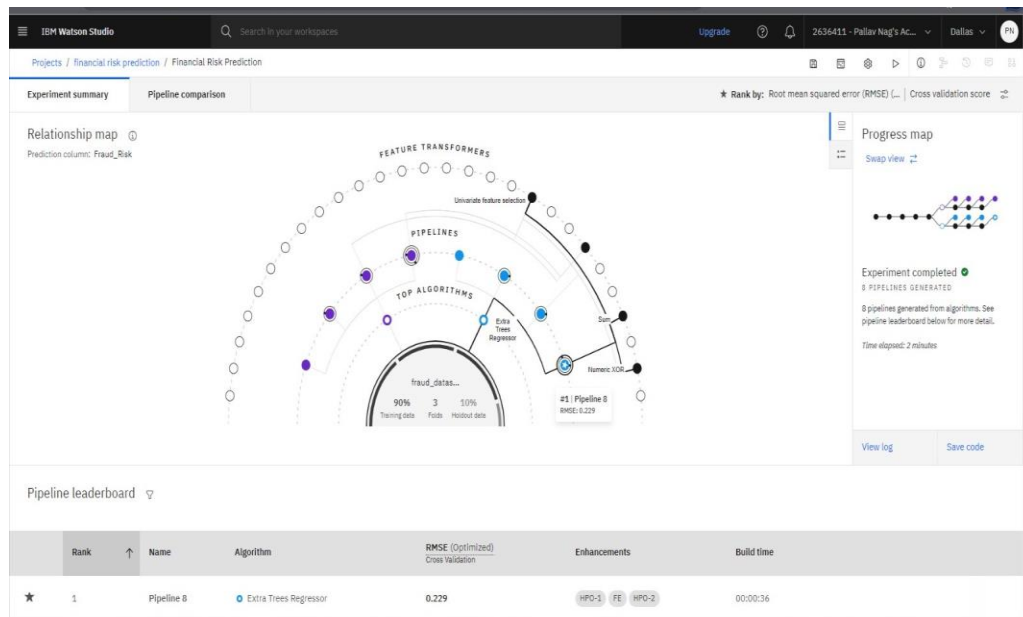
IBM Watson Studio

Search in your workspaces

Upgrade

2636411 - Pallav Nag's Ac...

Dallas

PN

Projects / financial risk prediction / Financial Risk Prediction

Experiment summary

Pipeline comparison

★ Rank by: Root mean squared error (RMSE) (... | Cross validation score

Relationship map

Prediction column: Fraud_Risk

FEATURE TRANSFORMERS

Univariate feature selection

PIPELINES

TOP ALGORITHMS

Extra Trees Regressor

Sum

Numeric XOR

fraud_datas...

90%
Training data

3
Folds

10%
Holdout data

#1 | Pipeline 8
RMSE: 0.229

Progress map

Swap view

Experiment completed
8 PIPELINES GENERATED

8 pipelines generated from algorithms. See pipeline leaderboard below for more detail.

Time elapsed: 2 minutes

View log

Save code

Pipeline leaderboard

| | Rank | Name | Algorithm | RMSE (Optimized) Cross Validation | Enhancements | Build time |
|---|---|---|---|---|---|---|
| ★ | 1 | Pipeline 8 | Extra Trees Regressor | 0.229 | HPO-1 FE HPO-2 | 00:00:36 |